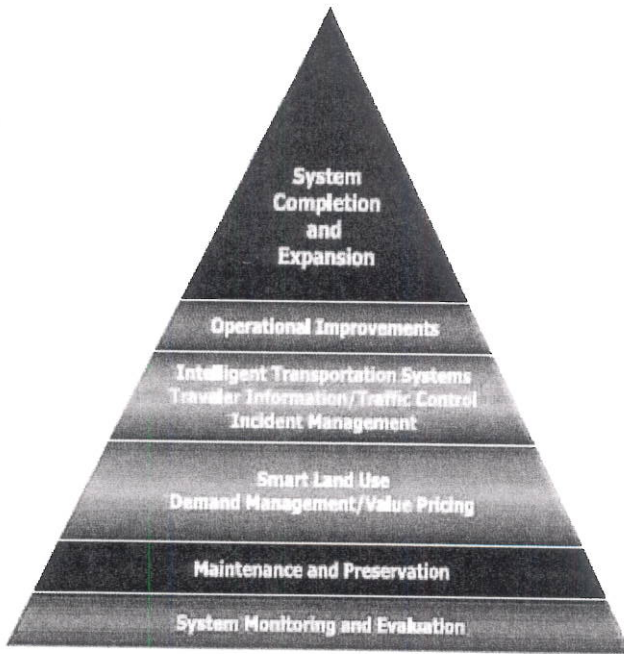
System Completion and Expansion

Operational Improvements

Intelligent Transportation Systems
Traveler Information/Traffic Control
Incident Management

Smart Land Use
Demand Management/Value Pricing

Maintenance and Preservation

System Monitoring and Evaluation